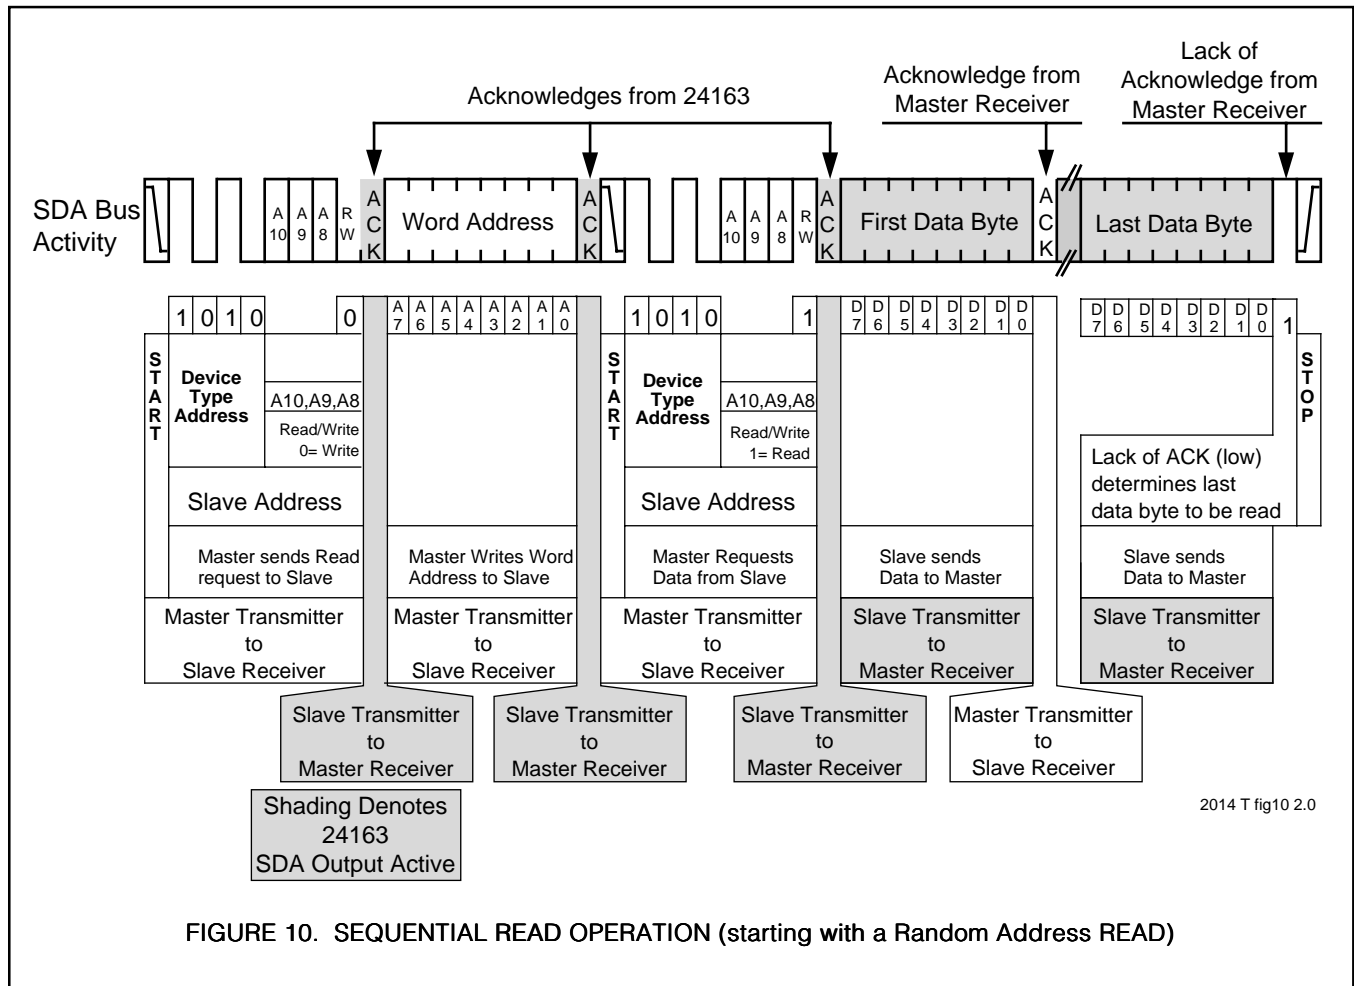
Acknowledges from 24163

Acknowledge from Master Receiver

Lack of Acknowledge from Master Receiver

SDA Bus Activity

A 10 | A 9 | A 8 | R W | A C K | Word Address | A C K | A 10 | A 9 | A 8 | R W | A C K | First Data Byte | A C K | Last Data Byte

1 0 1 0 0

A 7 A 6 A 5 A 4 A 3 A 2 A 1 A 0

1 0 1 0 1

D 7 D 6 D 5 D 4 D 3 D 2 D 1 D 0

D 7 D 6 D 5 D 4 D 3 D 2 D 1 D 0 1

START

Device Type Address

A10,A9,A8

Read/Write 0= Write

Slave Address

Master sends Read request to Slave

Master Transmitter to Slave Receiver

Master Writes Word Address to Slave

Master Transmitter to Slave Receiver

START

Device Type Address

A10,A9,A8

Read/Write 1= Read

Slave Address

Master Requests Data from Slave

Master Transmitter to Slave Receiver

Slave sends Data to Master

Slave Transmitter to Master Receiver

STOP

Lack of ACK (low) determines last data byte to be read

Slave sends Data to Master

Slave Transmitter to Master Receiver

Slave Transmitter to Master Receiver

Slave Transmitter to Master Receiver

Slave Transmitter to Master Receiver

Master Transmitter to Slave Receiver

Shading Denotes 24163 SDA Output Active

2014 T fig10 2.0

FIGURE 10. SEQUENTIAL READ OPERATION (starting with a Random Address READ)